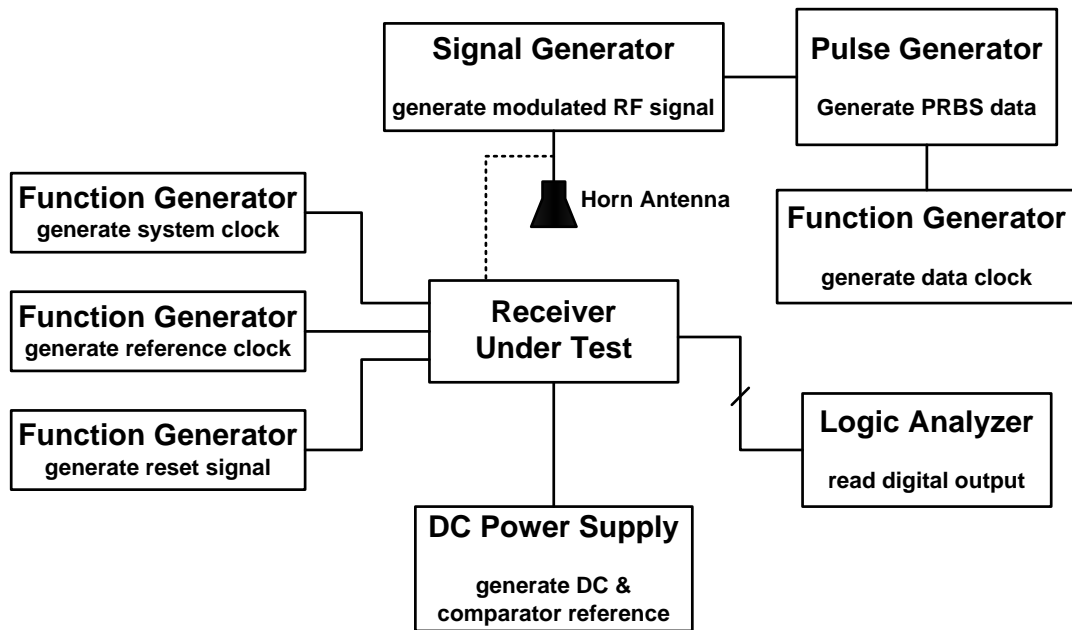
Signal Generator
generate modulated RF signal

Pulse Generator
Generate PRBS data

Function Generator
generate system clock

Horn Antenna

Function Generator
generate data clock

Function Generator
generate reference clock

Receiver
Under Test

Function Generator
generate reset signal

Logic Analyzer
read digital output

DC Power Supply
generate DC & comparator reference